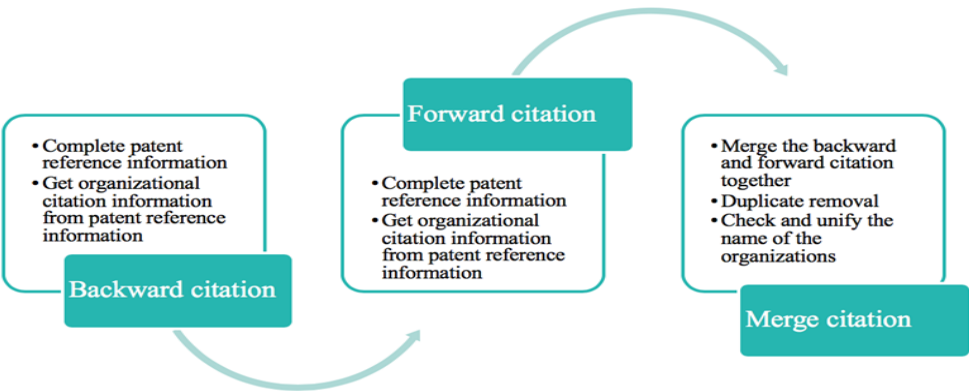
• Complete patent reference information
• Get organizational citation information from patent reference information

Backward citation

Forward citation

• Complete patent reference information
• Get organizational citation information from patent reference information

• Merge the backward and forward citation together
• Duplicate removal
• Check and unify the name of the organizations

Merge citation